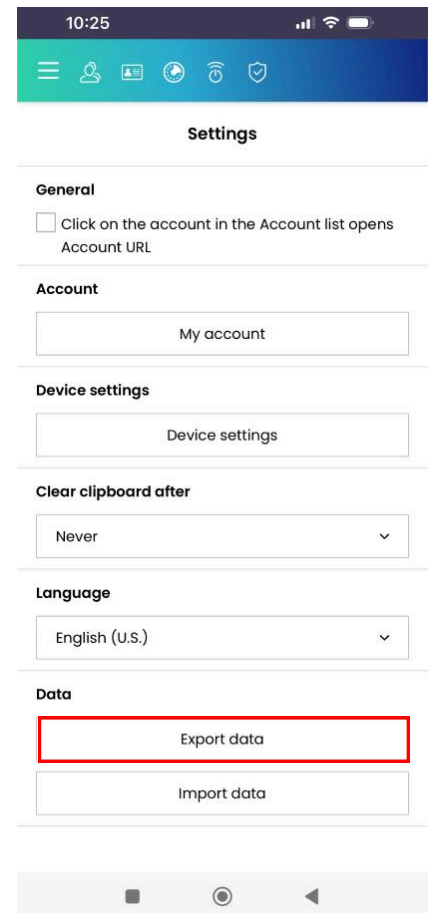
10:25

Settings

General

Click on the account in the Account list opens Account URL

Account

My account

Device settings

Device settings

Clear clipboard after

Never

Language

English (U.S.)

Data

Export data

Import data